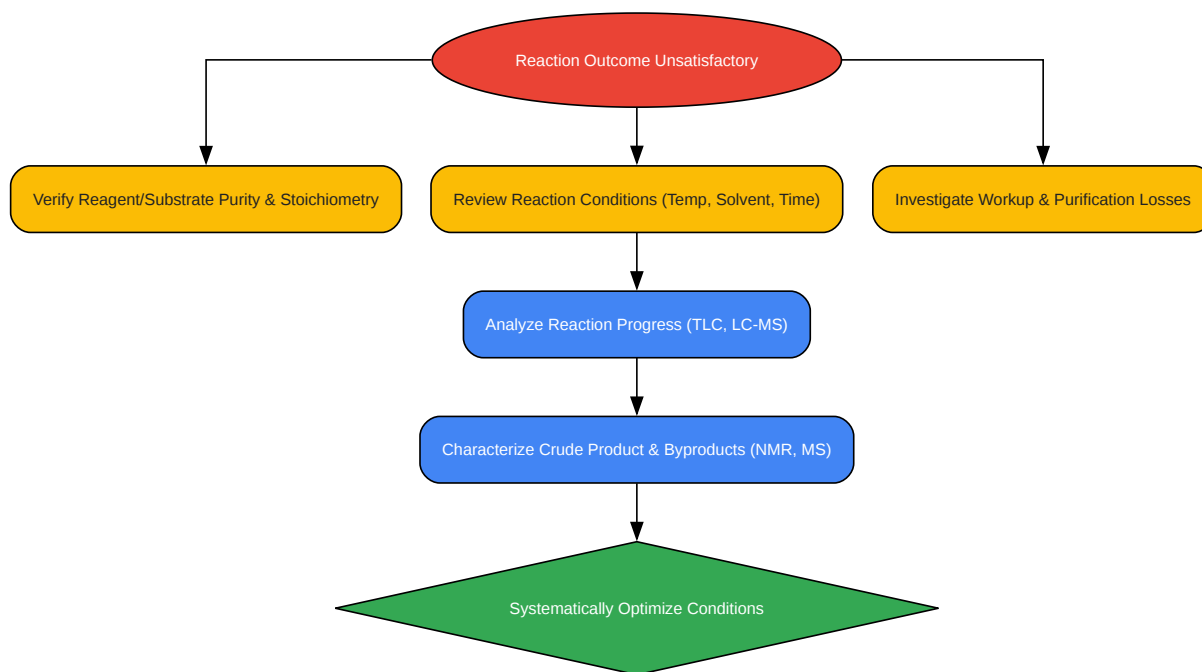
Reaction Outcome Unsatisfactory

Verify Reagent/Substrate Purity & Stoichiometry

Review Reaction Conditions (Temp, Solvent, Time)

Investigate Workup & Purification Losses

Analyze Reaction Progress (TLC, LC-MS)

Characterize Crude Product & Byproducts (NMR, MS)

Systematically Optimize Conditions